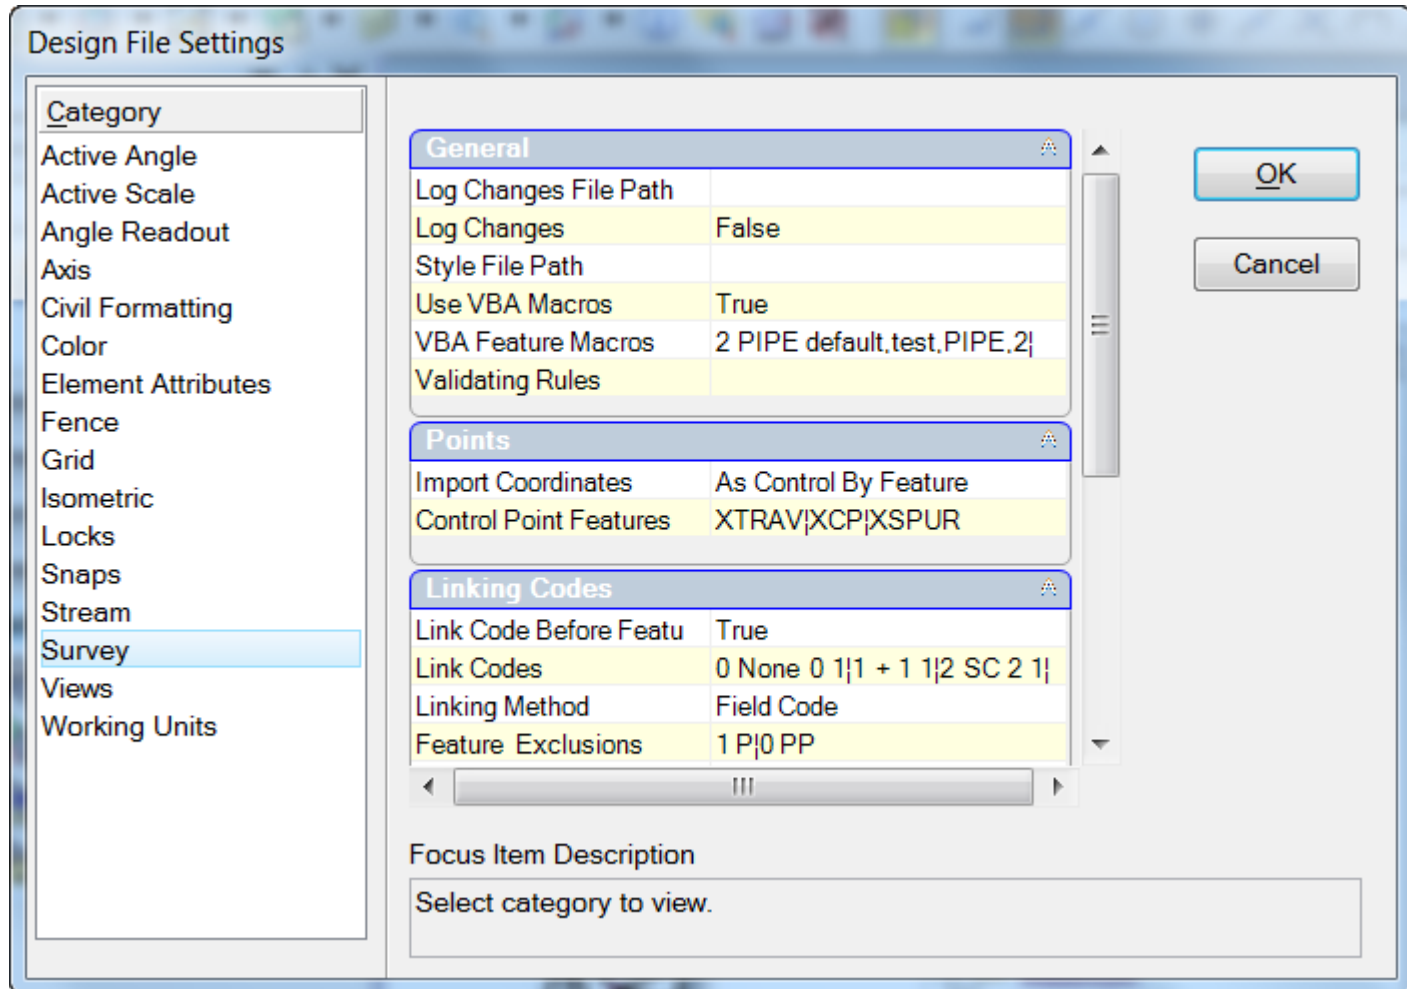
Design File Settings

Category
Active Angle
Active Scale
Angle Readout
Axis
Civil Formatting
Color
Element Attributes
Fence
Grid
Isometric
Locks
Snaps
Stream
Survey
Views
Working Units

General

| | |
|---|---|
| Log Changes File Path | |
| Log Changes | False |
| Style File Path | |
| Use VBA Macros | True |
| VBA Feature Macros | 2 PIPE default,test,PIPE,2¦ |
| Validating Rules | |

Points

| | |
|---|---|
| Import Coordinates | As Control By Feature |
| Control Point Features | XTRAV¦XCP¦XSPUR |

Linking Codes

| | |
|---|---|
| Link Code Before Featu | True |
| Link Codes | 0 None 0 1¦1 + 1 1¦2 SC 2 1¦ |
| Linking Method | Field Code |
| Feature Exclusions | 1 P¦0 PP |

OK
Cancel

Focus Item Description
Select category to view.